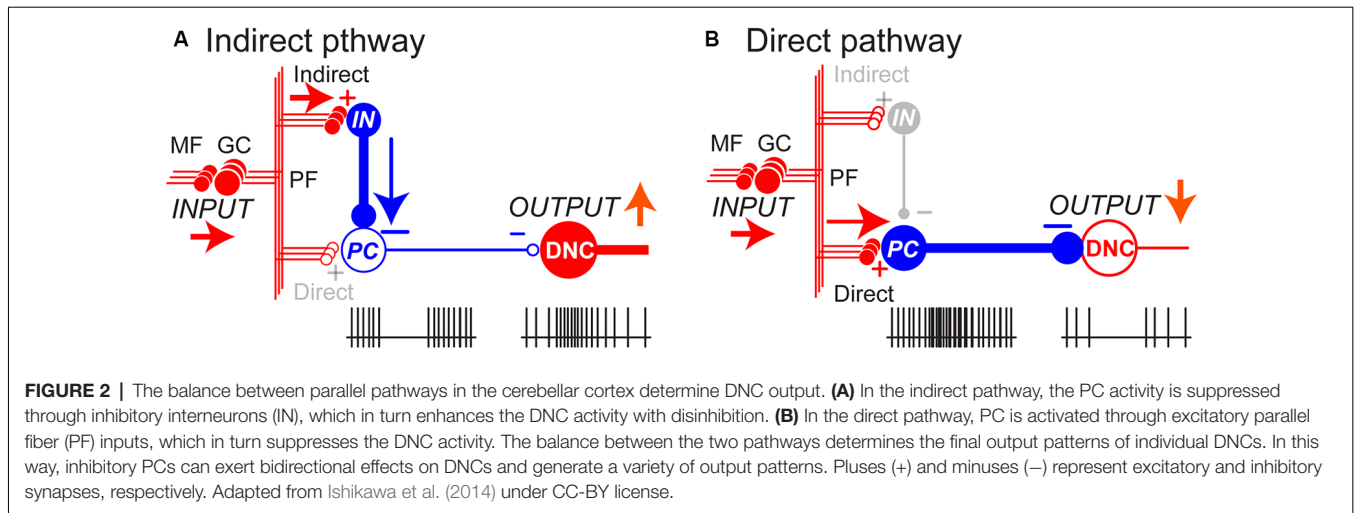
A Indirect pthway

Indirect
+
IN
MF GC
PF
INPUT
PC
+
Direct
OUTPUT
−
DNC

B Direct pathway

Indirect
+
IN
MF GC
PF
INPUT
−
PC
+
Direct
OUTPUT
−
DNC

FIGURE 2 | The balance between parallel pathways in the cerebellar cortex determine DNC output. (A) In the indirect pathway, the PC activity is suppressed through inhibitory interneurons (IN), which in turn enhances the DNC activity with disinhibition. (B) In the direct pathway, PC is activated through excitatory parallel fiber (PF) inputs, which in turn suppresses the DNC activity. The balance between the two pathways determines the final output patterns of individual DNCs. In this way, inhibitory PCs can exert bidirectional effects on DNCs and generate a variety of output patterns. Pluses (+) and minuses (−) represent excitatory and inhibitory synapses, respectively. Adapted from Ishikawa et al. (2014) under CC-BY license.